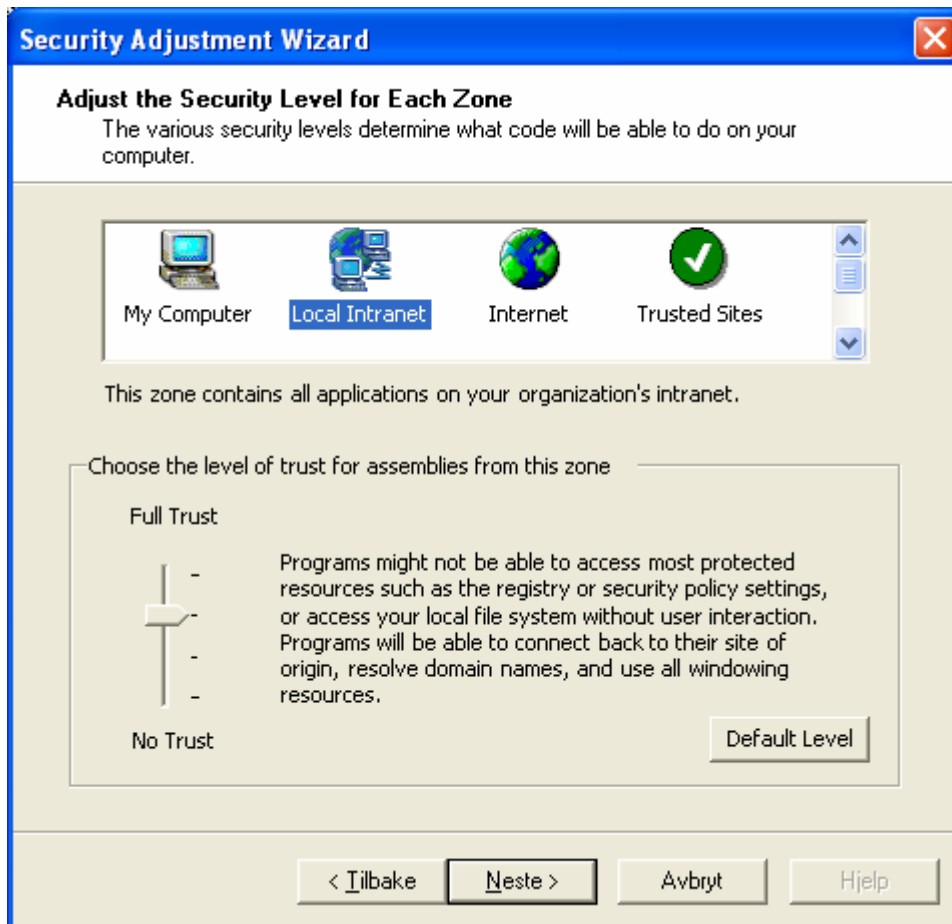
Security Adjustment Wizard

Adjust the Security Level for Each Zone
The various security levels determine what code will be able to do on your computer.

My Computer
Local Intranet
Internet
Trusted Sites

This zone contains all applications on your organization's intranet.

Choose the level of trust for assemblies from this zone

Full Trust

Programs might not be able to access most protected resources such as the registry or security policy settings, or access your local file system without user interaction. Programs will be able to connect back to their site of origin, resolve domain names, and use all windowing resources.

No Trust

Default Level

< Tilbake
Neste >
Avbryt
Hjelp